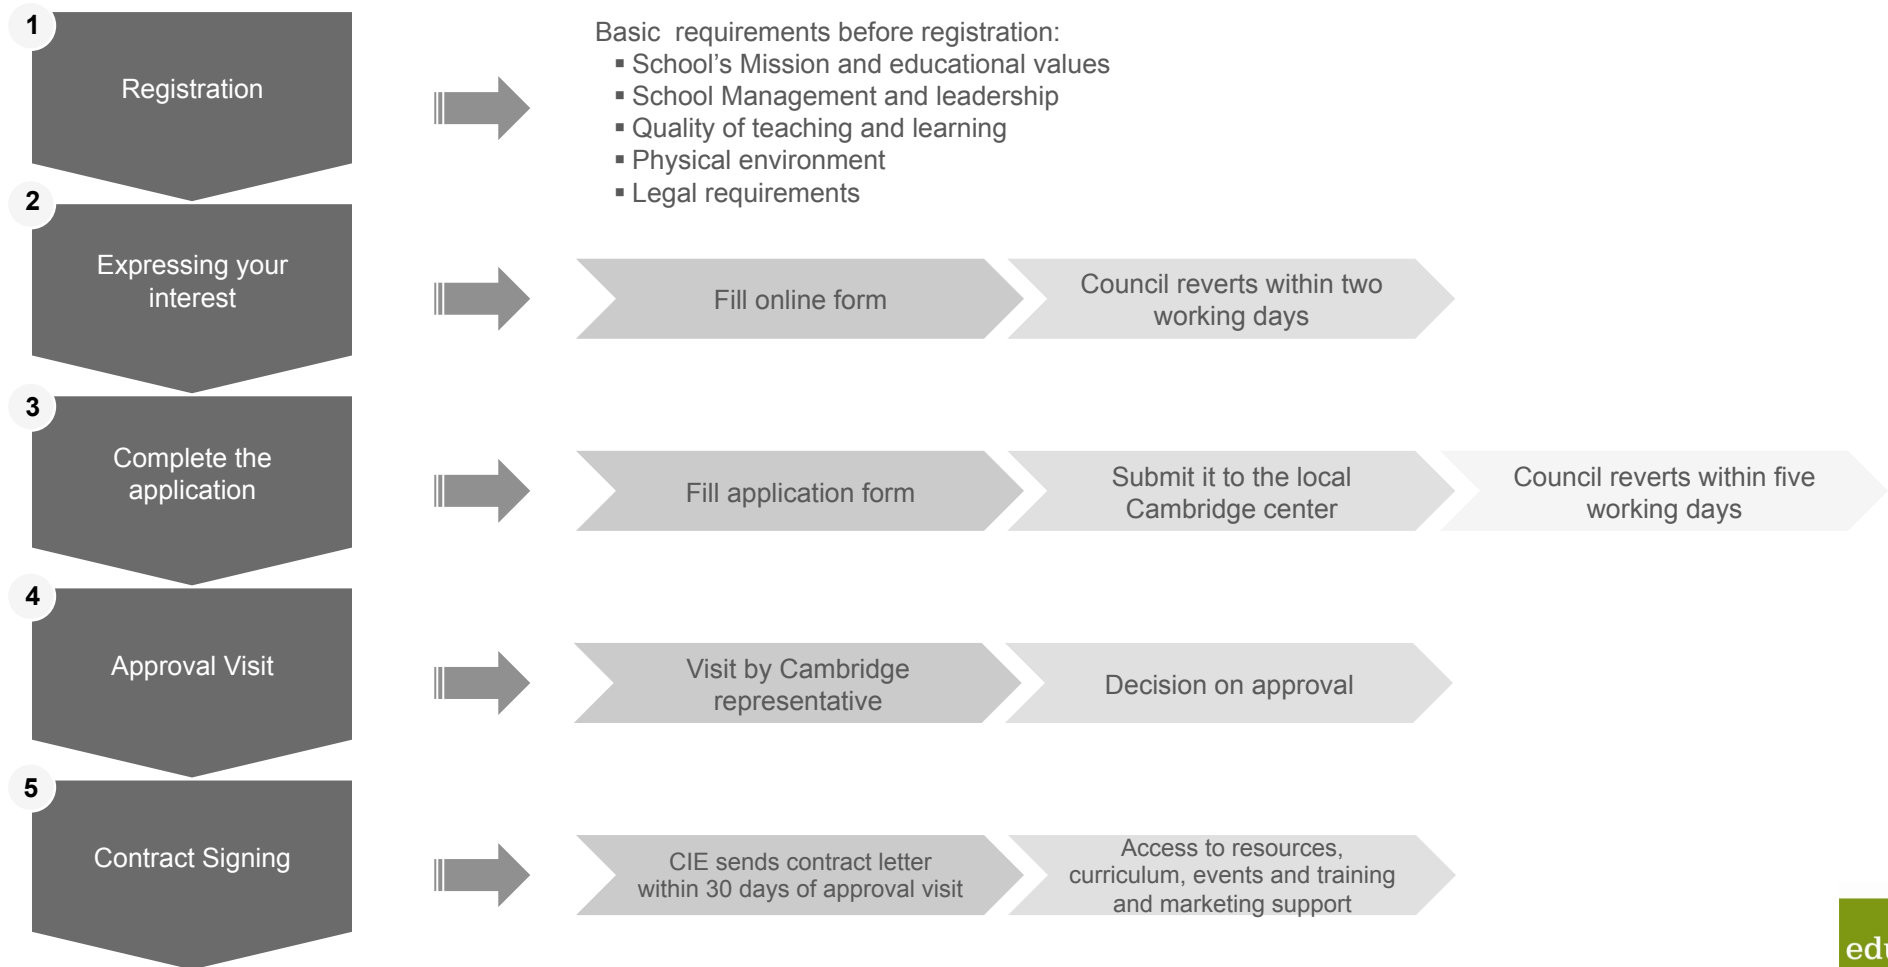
1
Registration

Basic requirements before registration:
▪ School's Mission and educational values
▪ School Management and leadership
▪ Quality of teaching and learning
▪ Physical environment
▪ Legal requirements

2
Expressing your interest

Fill online form
Council reverts within two working days

3
Complete the application

Fill application form
Submit it to the local Cambridge center
Council reverts within five working days

4
Approval Visit

Visit by Cambridge representative
Decision on approval

5
Contract Signing

CIE sends contract letter within 30 days of approval visit
Access to resources, curriculum, events and training and marketing support

edu